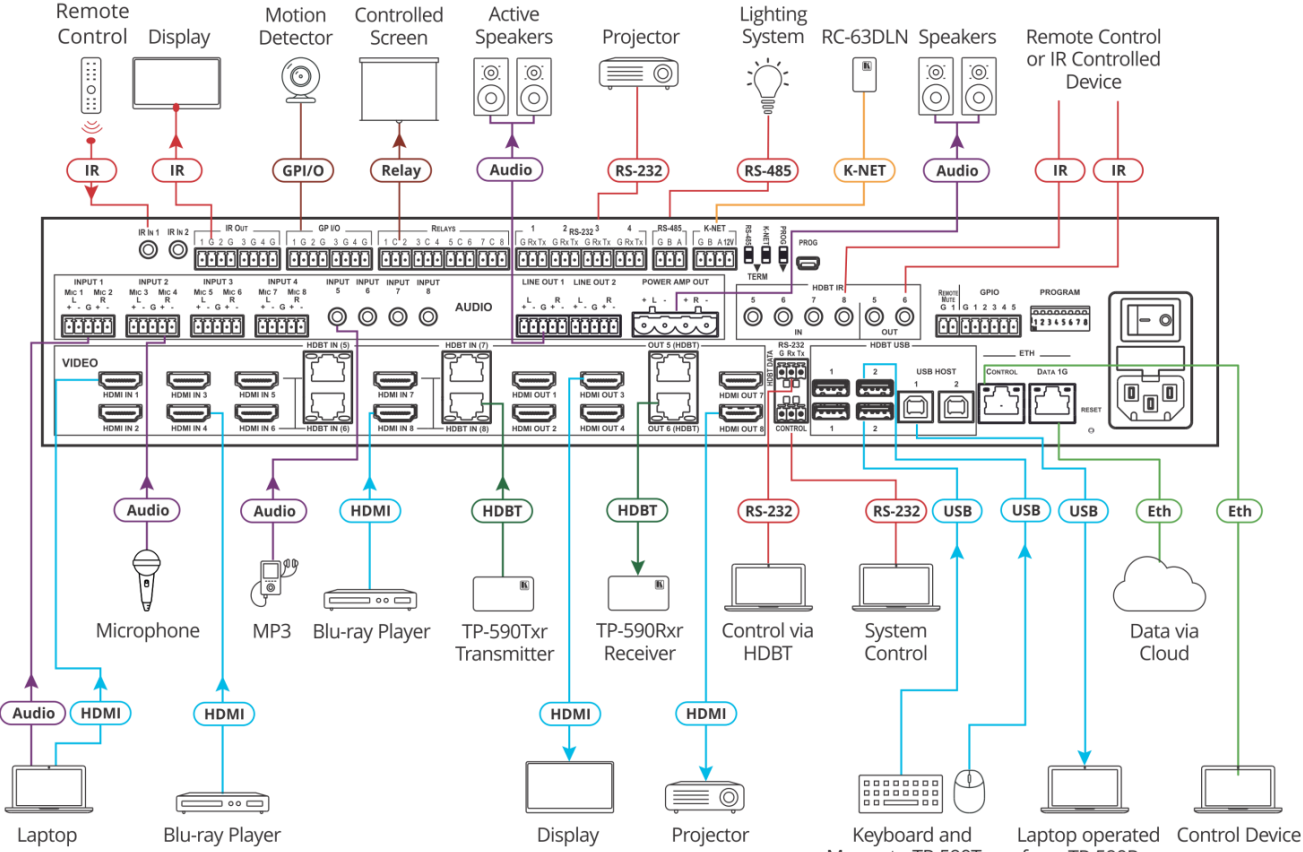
Remote Control
Display
Motion Detector
Controlled Screen
Active Speakers
Projector
Lighting System
RC-63DLN
Speakers
Remote Control or IR Controlled Device

IR
IR
GPI/O
Relay
Audio
RS-232
RS-485
K-NET
Audio
IR
IR

IR IN 1
IR IN 2
IR OUT
1 G 2 G 3 G 4 G
GP I/O
1 G 2 G 3 G 4 G
RELAYS
1 C 2 3 C 4 5 C 6 7 C 8
1 2 RS-232 3 4
G Rx Tx G Rx Tx G Rx Tx G Rx Tx
RS-485
G B A
K-NET
G B A 12V
RS-485 TERM
K-NET TERM
PROG
PROG

INPUT 1
Mic 1 Mic 2
L R
+ - G + -
INPUT 2
Mic 3 Mic 4
L R
+ - G + -
INPUT 3
Mic 5 Mic 6
L R
+ - G + -
INPUT 4
Mic 7 Mic 8
L R
+ - G + -
INPUT 5
INPUT 6
INPUT 7
INPUT 8
AUDIO
LINE OUT 1
L R
+ - G + -
LINE OUT 2
L R
+ - G + -
POWER AMP OUT
+ L - + R -
HDBT IR
5 6 7 8
IN
5 6
OUT
REMOTE MUTE
G 1
GPIO
G 1 2 3 4 5
PROGRAM
1 2 3 4 5 6 7 8

VIDEO
HDMI IN 1
HDMI IN 2
HDMI IN 3
HDMI IN 4
HDMI IN 5
HDMI IN 6
HDBT IN (5)
HDBT IN (6)
HDMI IN 7
HDMI IN 8
HDBT IN (7)
HDBT IN (8)
HDMI OUT 1
HDMI OUT 2
HDMI OUT 3
HDMI OUT 4
OUT 5 (HDBT)
OUT 6 (HDBT)
HDMI OUT 7
HDMI OUT 8
RS-232
G Rx Tx
HDBT DATA
CONTROL
HDBT USB
1 2
1 2
USB HOST
1 2
ETH
CONTROL
DATA 1G
RESET

Audio
Audio
HDMI
HDBT
HDBT
RS-232
RS-232
USB
USB
USB
Eth
Eth

Microphone
MP3
Blu-ray Player
TP-590Txr Transmitter
TP-590Rxr Receiver
Control via HDBT
System Control
Data via Cloud

Audio
HDMI
HDMI
HDMI
HDMI

Laptop
Blu-ray Player
Display
Projector
Keyboard and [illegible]
Laptop operated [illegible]
Control Device